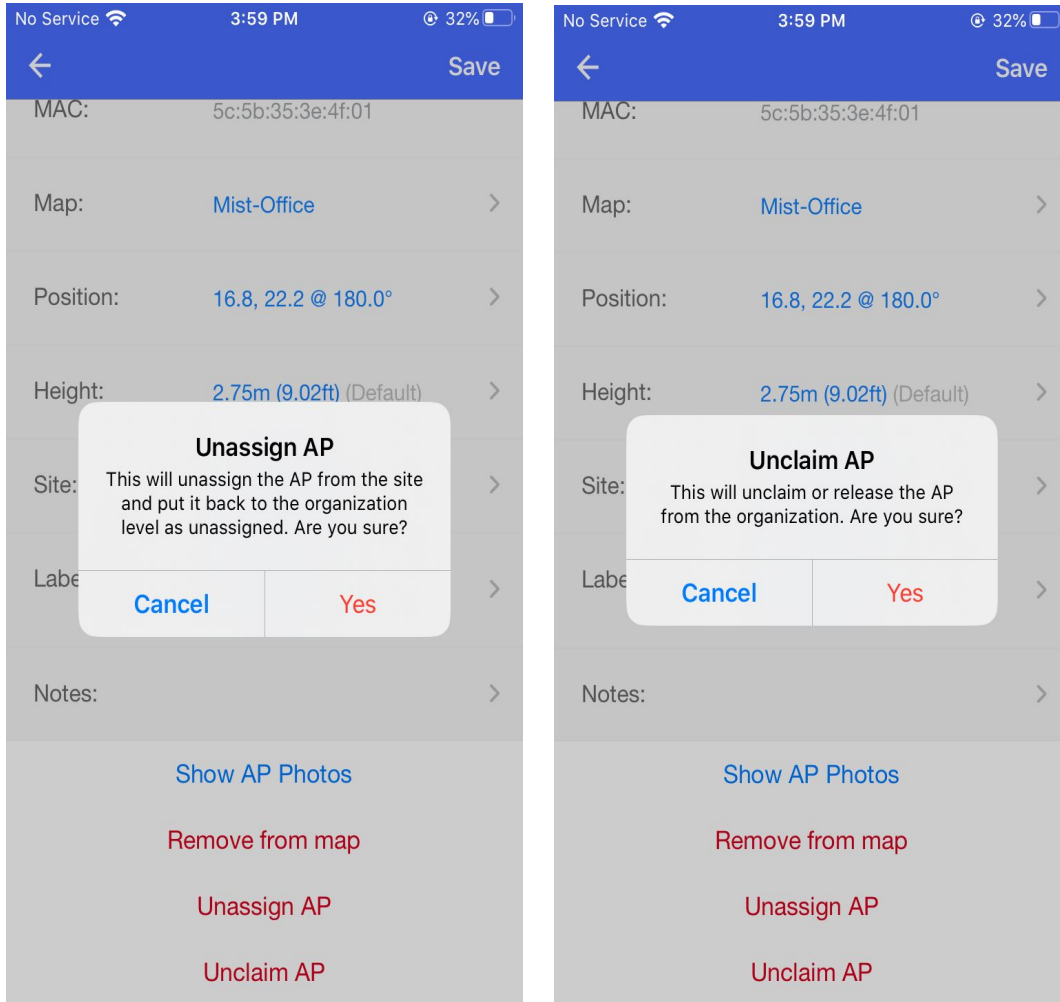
No Service 3:59 PM 32%

Save

MAC: 5c:5b:35:3e:4f:01

Map: Mist-Office

Position: 16.8, 22.2 @ 180.0°

Height: 2.75m (9.02ft) (Default)

Site:

Labe

Unassign AP

This will unassign the AP from the site and put it back to the organization level as unassigned. Are you sure?

Cancel Yes

Notes:

Show AP Photos

Remove from map

Unassign AP

Unclaim AP

No Service 3:59 PM 32%

Save

MAC: 5c:5b:35:3e:4f:01

Map: Mist-Office

Position: 16.8, 22.2 @ 180.0°

Height: 2.75m (9.02ft) (Default)

Site:

Labe

Unclaim AP

This will unclaim or release the AP from the organization. Are you sure?

Cancel Yes

Notes:

Show AP Photos

Remove from map

Unassign AP

Unclaim AP